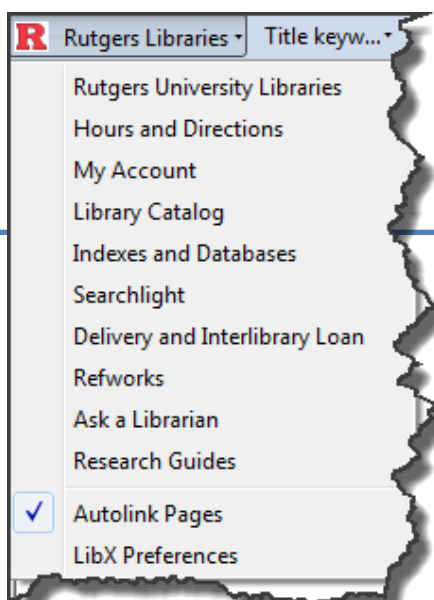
R Rutgers Libraries Title keyw...

Rutgers University Libraries
Hours and Directions
My Account
Library Catalog
Indexes and Databases
Searchlight
Delivery and Interlibrary Loan
Refworks
Ask a Librarian
Research Guides
✓ Autolink Pages
LibX Preferences